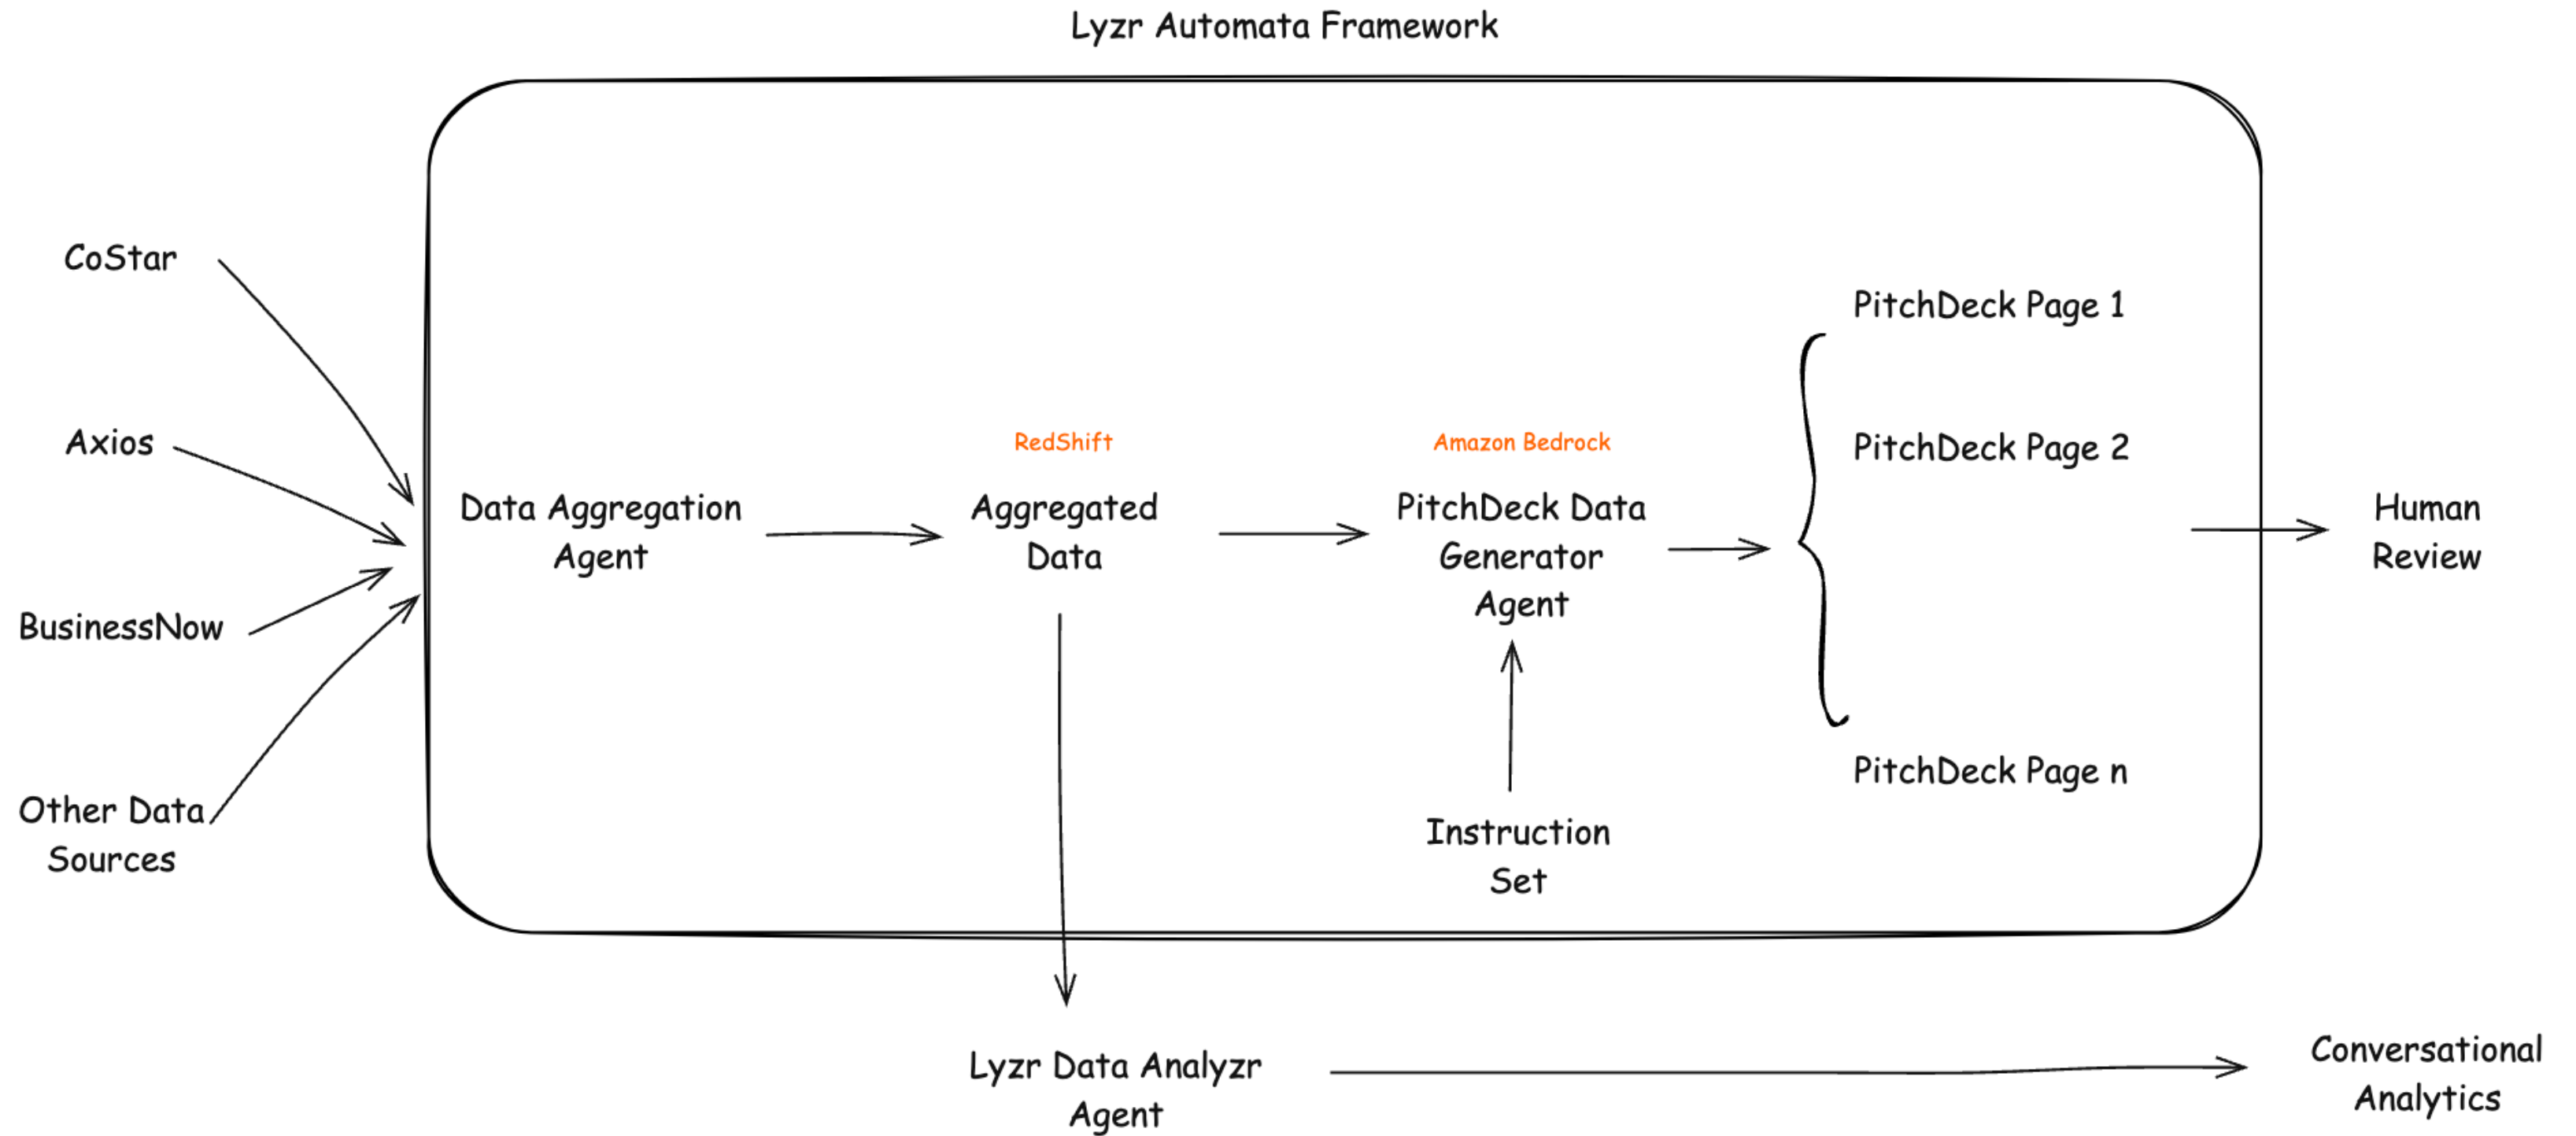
Lyzr Automata Framework

CoStar

Axios

BusinessNow

Other Data Sources

Data Aggregation Agent

RedShift

Aggregated Data

Amazon Bedrock

PitchDeck Data Generator Agent

Instruction Set

PitchDeck Page 1

PitchDeck Page 2

PitchDeck Page n

Human Review

Lyzr Data Analyzr Agent

Conversational Analytics